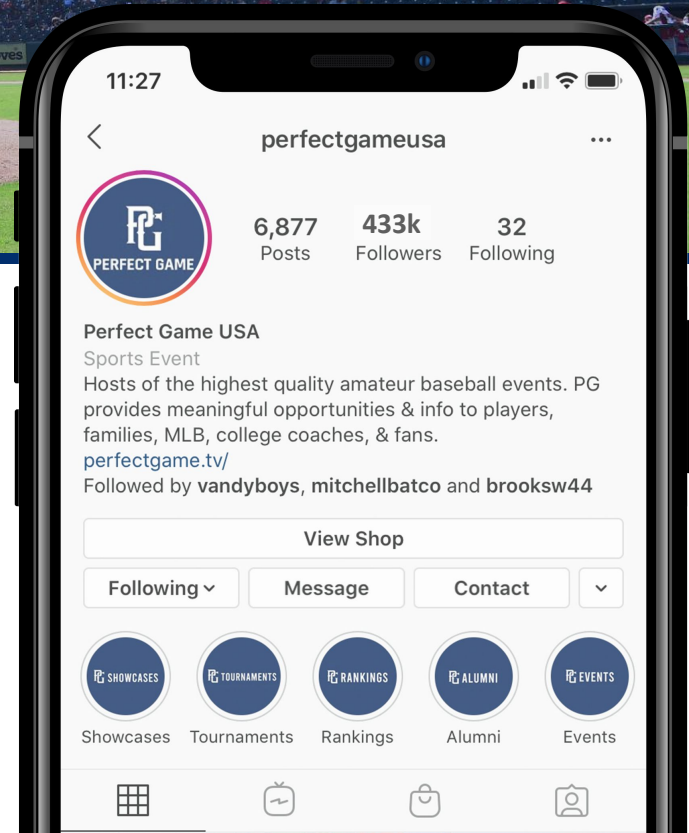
ves

11:27

perfectgameusa

PG PERFECT GAME

6,877 Posts

433k Followers

32 Following

Perfect Game USA

Sports Event

Hosts of the highest quality amateur baseball events. PG provides meaningful opportunities & info to players, families, MLB, college coaches, & fans.

perfectgame.tv/

Followed by vandyboys, mitchellbatco and brooksw44

View Shop

Following

Message

Contact

PG SHOWCASES

Showcases

PG TOURNAMENTS

Tournaments

PG RANKINGS

Rankings

PG ALUMNI

Alumni

PG EVENTS

Events